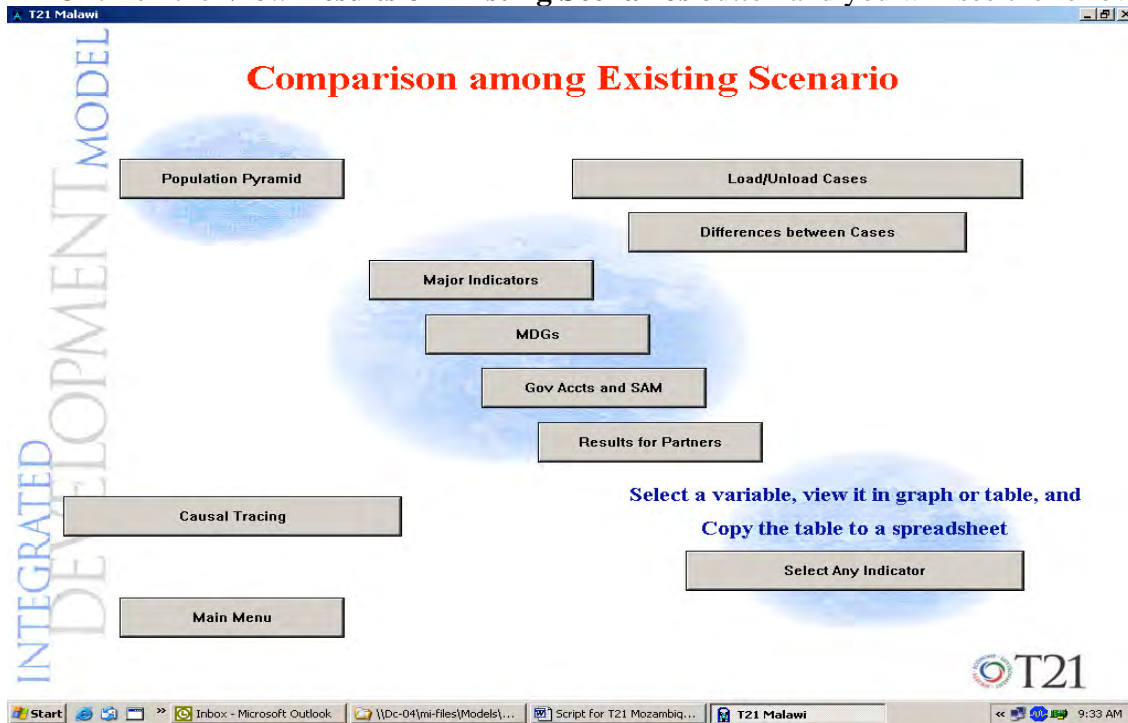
T21 Malawi

Comparison among Existing Scenario

INTEGRATED DEVELOPMENT MODEL

Population Pyramid

Load/Unload Cases

Differences between Cases

Major Indicators

MDGs

Gov Accts and SAM

Results for Partners

Causal Tracing

Select a variable, view it in graph or table, and

Copy the table to a spreadsheet

Select Any Indicator

Main Menu

T21

Start | Inbox - Microsoft Outlook | \\Dc-04\mi-files\Models\... | Script for T21 Mozambiq... | T21 Malawi | 9:33 AM